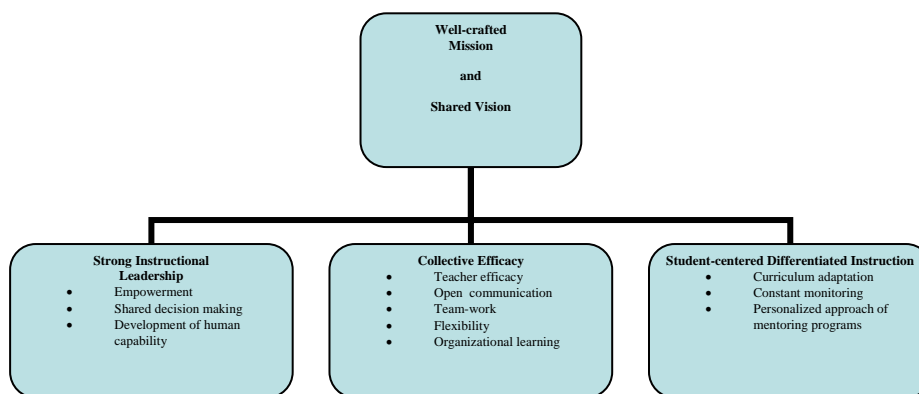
Well-crafted Mission

and

Shared Vision

Strong Instructional Leadership
- Empowerment
- Shared decision making
- Development of human capability

Collective Efficacy
- Teacher efficacy
- Open communication
- Team-work
- Flexibility
- Organizational learning

Student-centered Differentiated Instruction
- Curriculum adaptation
- Constant monitoring
- Personalized approach of mentoring programs